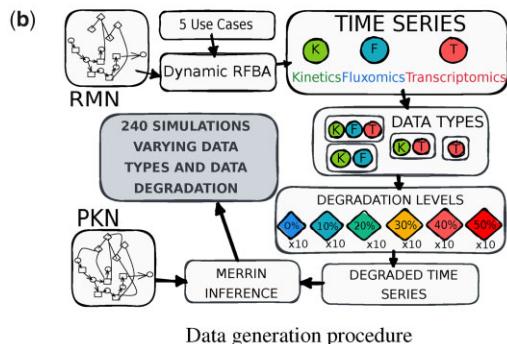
(b)

RMN

5 Use Cases

Dynamic RFBA

TIME SERIES

K F T

Kinetics Fluxomics Transcriptomics

240 SIMULATIONS VARYING DATA TYPES AND DATA DEGRADATION

DATA TYPES

K F T

K F

K T

T

DEGRADATION LEVELS

0% x10

10% x10

20% x10

30% x10

40% x10

50% x10

PKN

MERRIN INFERENCE

DEGRADED TIME SERIES

Data generation procedure